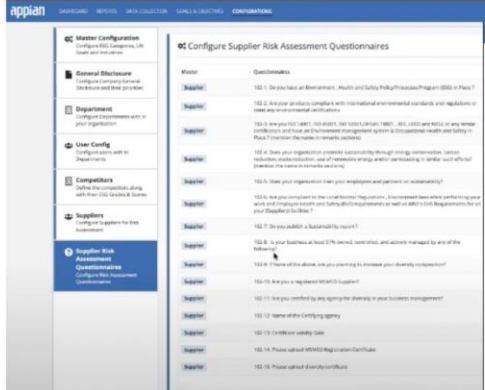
appian DASHBOARD REPORTS DATA COLLECTION GOALS & OBJECTIVES CONFIGURATIONS

Master Configuration
Configure ESG Categories, UN Goals and Indicators

General Disclosure
Configure Company General Disclosure and their priorities

Department
Configure Departments with in your organization

User Config
Configure users with its Departments

Competitors
Define the competitors along with their ESG Grades & Scores

Suppliers
Configure Suppliers for Risk Assessment

Supplier Risk Assessment Questionnaires
Configure Risk Assessment Questionnaire

Configure Supplier Risk Assessment Questionnaires

| Master | Questionnaires |
|---|---|
| Supplier | 102.1: Do you have an Environment , Health and Safety Policy/Processes/Program (EHS) in Place ? |
| Supplier | 102.2: Are your products compliant with international environmental standards and regulations or meet any environmental certifications |
| Supplier | 102.3: Are you ISO 14001, ISO 45001, ISO 50001,OHSAS 18001, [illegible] and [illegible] or any similar certification and have an Environment management system & Occupational Health and Safety in Place ? (mention the names in remarks section) |
| Supplier | 102.4: Does your organization promote sustainability through energy conservation, carbon reduction, waste reduction, use of renewable energy and/or participating in similar such efforts? (mention the name in remarks section) |
| Supplier | 102.5: Does your organization train your employees and partners on sustainability? |
| Supplier | 102.6: Are you compliant to the Local Norms/ Regulations , Environment laws when performing your work and Employee Health and Safety(EHS) requirements as well as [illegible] EHS Requirements for on your (Supplier) facilities ? |
| Supplier | 102.7: Do you publish a Sustainability report ? |
| Supplier | 102.8: Is your business at least 51% owned, controlled, and actively managed by any of the following? |
| Supplier | 102.9: If None of the above, are you planning to increase your diversity composition? |
| Supplier | 102.10: Are you a registered MSMED Supplier? |
| Supplier | 102.11: Are you certified by any agency for diversity in your business management? |
| Supplier | 102.12: Name of the Certifying agency |
| Supplier | 102.13: Certificate validity Date |
| Supplier | 102.14: Please upload MSMED Registration Certificate |
| Supplier | 102.15: Please upload diversity certificate |